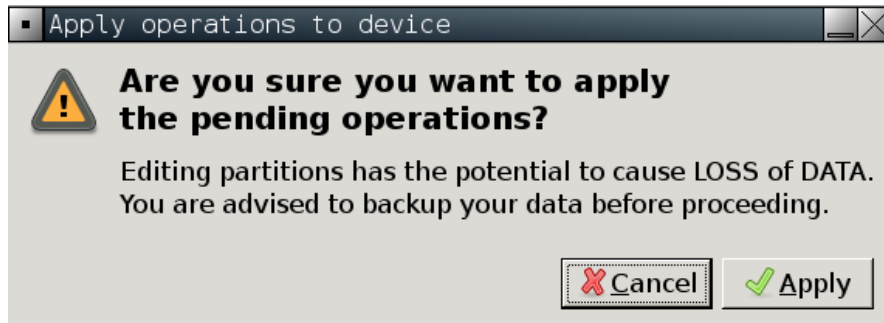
Apply operations to device

Are you sure you want to apply the pending operations?

Editing partitions has the potential to cause LOSS of DATA. You are advised to backup your data before proceeding.

Cancel

Apply